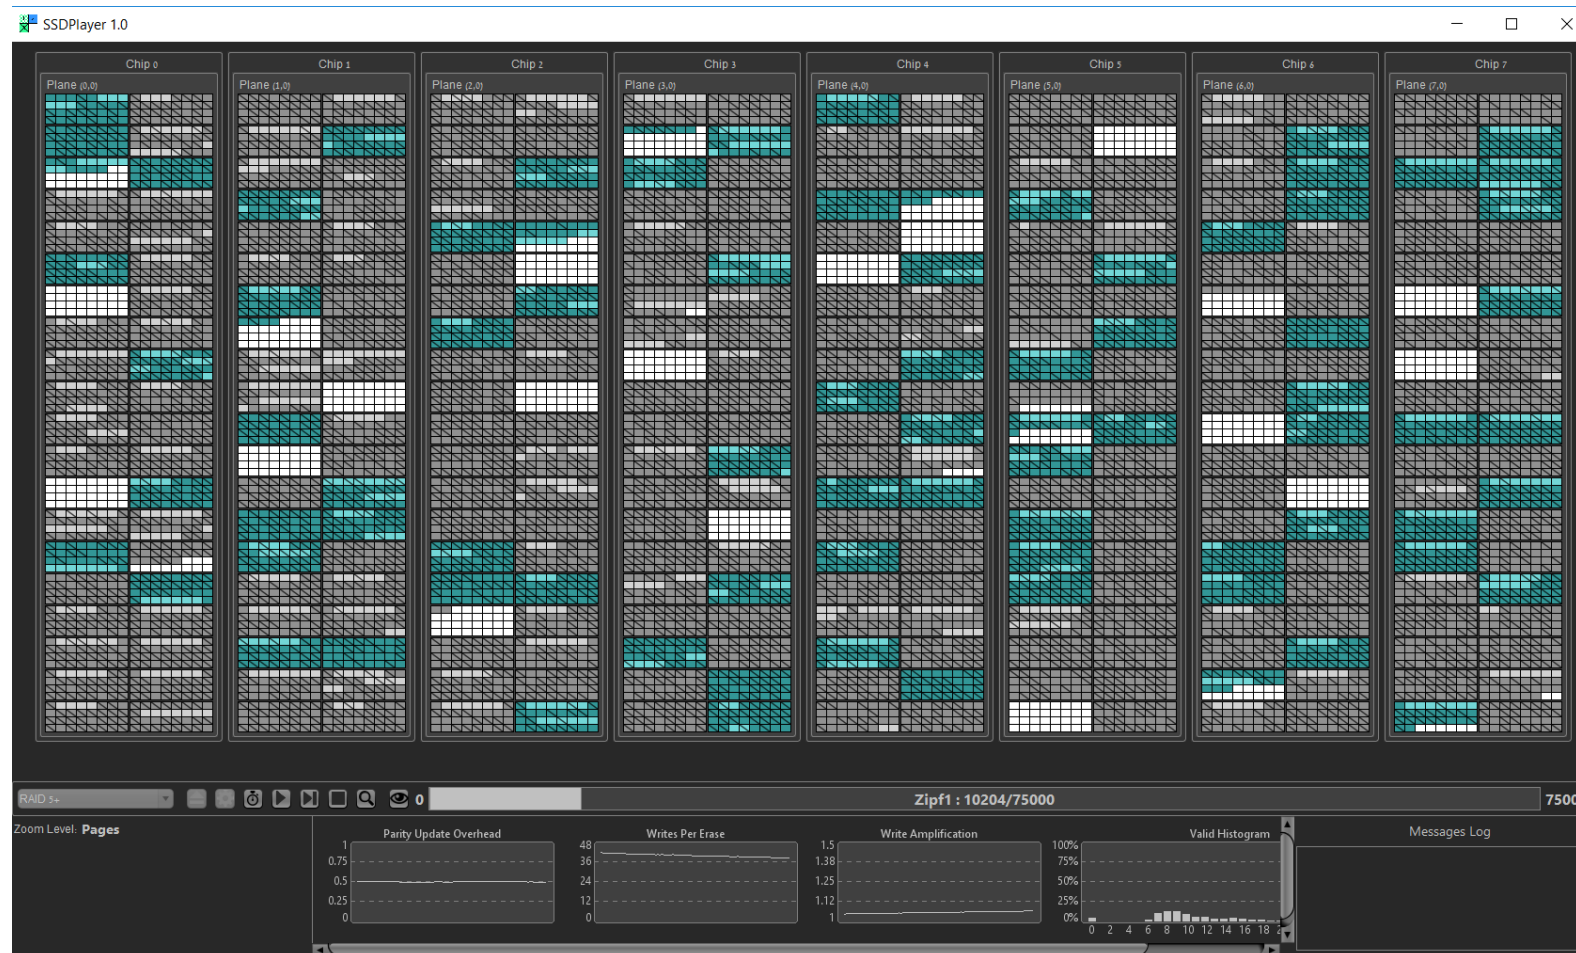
SSDPlayer 1.0

Chip 0
Plane (0,0)
Chip 1
Plane (1,0)
Chip 2
Plane (2,0)
Chip 3
Plane (3,0)
Chip 4
Plane (4,0)
Chip 5
Plane (5,0)
Chip 6
Plane (6,0)
Chip 7
Plane (7,0)

RAID 5+
0
Zipf1 : 10204/75000
7500

Zoom Level: Pages

Parity Update Overhead
1
0.75
0.5
0.25
0

Writes Per Erase
48
36
24
12
0

Write Amplification
1.5
1.38
1.25
1.12
1

Valid Histogram
100%
75%
50%
25%
0%
0 2 4 6 8 10 12 14 16 18

Messages Log